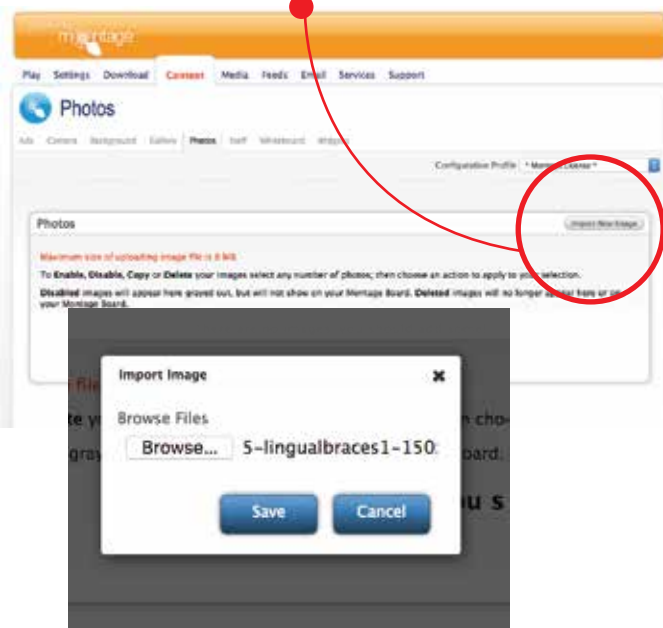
montage

Play Settings Download Content Media Feeds Email Services Support

Photos

Ads Camera Background Gallery Photos Staff Whiteboard Widgets

Configuration Profile * Montage License *

Photos

Import New Image

Maximum size of uploading image file is 8 MB

To Enable, Disable, Copy or Delete your images select any number of photos; then choose an action to apply to your selection.

Disabled images will appear here greyed out, but will not show on your Montage Board. Deleted images will no longer appear here or on your Montage Board.

Import Image

Browse Files

Browse... 5-lingualbraces1-150

Save Cancel

file

te y n cho-

gray oard.

ou s